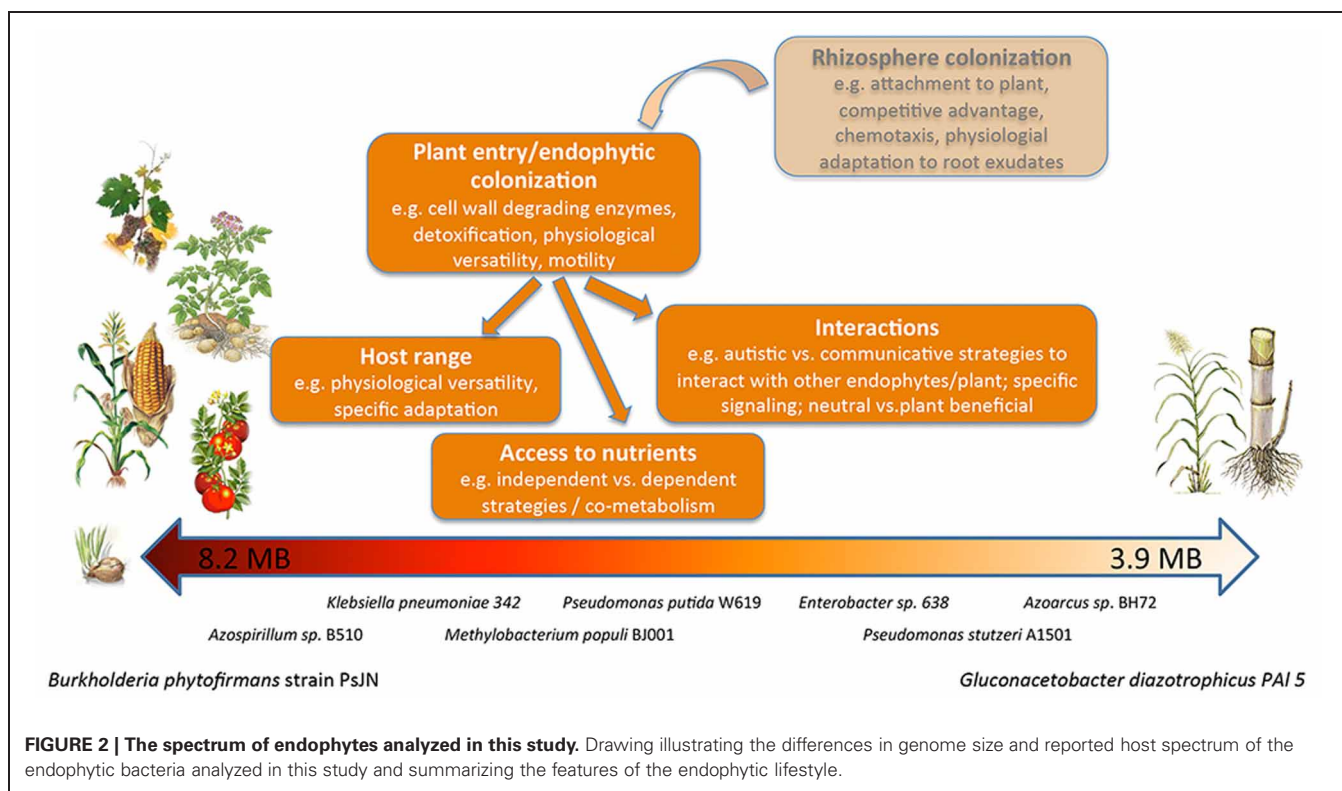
Rhizosphere colonization
e.g. attachment to plant, competitive advantage, chemotaxis, physiologial adaptation to root exudates

Plant entry/endophytic colonization
e.g. cell wall degrading enzymes, detoxification, physiological versatility, motility

Host range
e.g. physiological versatility, specific adaptation

Interactions
e.g. autistic vs. communicative strategies to interact with other endophytes/plant; specific signaling; neutral vs.plant beneficial

Access to nutrients
e.g. independent vs. dependent strategies / co-metabolism

8.2 MB

3.9 MB

Klebsiella pneumoniae 342   Pseudomonas putida W619   Enterobacter sp. 638   Azoarcus sp. BH72

Azospirillum sp. B510   Methylobacterium populi BJ001   Pseudomonas stutzeri A1501

Burkholderia phytofirmans strain PsJN

Gluconacetobacter diazotrophicus PAl 5

FIGURE 2 | The spectrum of endophytes analyzed in this study. Drawing illustrating the differences in genome size and reported host spectrum of the endophytic bacteria analyzed in this study and summarizing the features of the endophytic lifestyle.